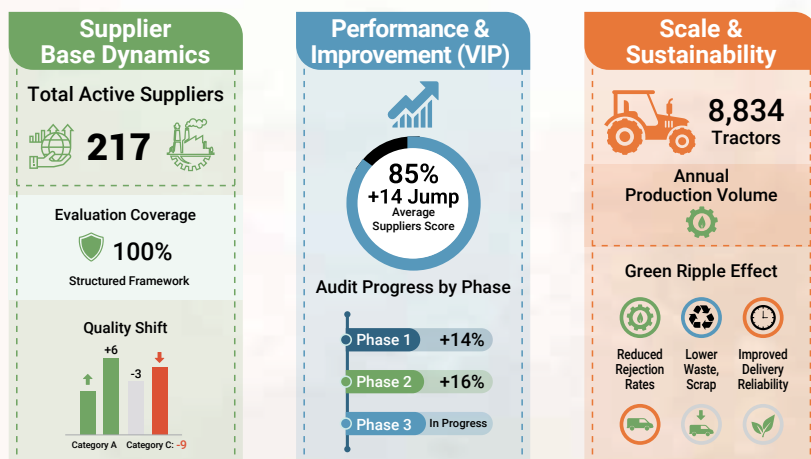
Supplier Base Dynamics

Total Active Suppliers

217

Evaluation Coverage

100%

Structured Framework

Quality Shift

+6

-3

Category A

Category C: -9

Performance & Improvement (VIP)

85%
+14 Jump
Average Suppliers Score

Audit Progress by Phase

Phase 1 +14%

Phase 2 +16%

Phase 3 In Progress

Scale & Sustainability

8,834
Tractors

Annual Production Volume

Green Ripple Effect

Reduced Rejection Rates

Lower Waste, Scrap

Improved Delivery Reliability